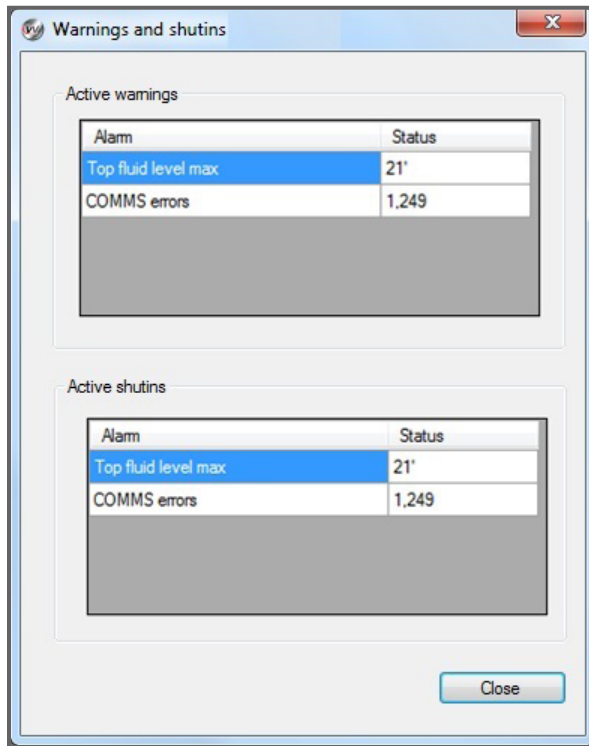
Warnings and shutins

Active warnings

| Alarm | Status |
|---|---|
| Top fluid level max | 21' |
| COMMS errors | 1,249 |

Active shutins

| Alarm | Status |
|---|---|
| Top fluid level max | 21' |
| COMMS errors | 1,249 |

Close